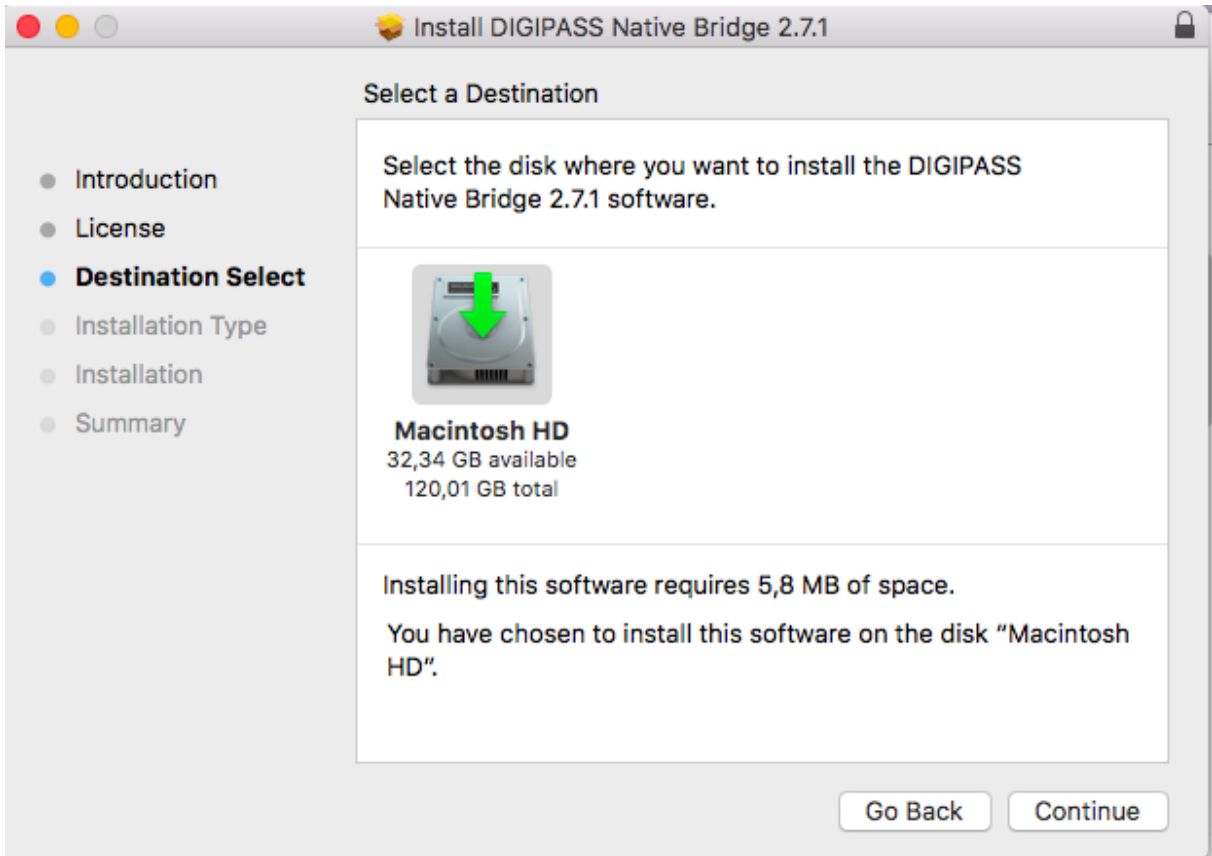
Install DIGIPASS Native Bridge 2.7.1

Select a Destination

Introduction
License
Destination Select
Installation Type
Installation
Summary

Select the disk where you want to install the DIGIPASS Native Bridge 2.7.1 software.

Macintosh HD
32,34 GB available
120,01 GB total

Installing this software requires 5,8 MB of space.

You have chosen to install this software on the disk "Macintosh HD".

Go Back
Continue